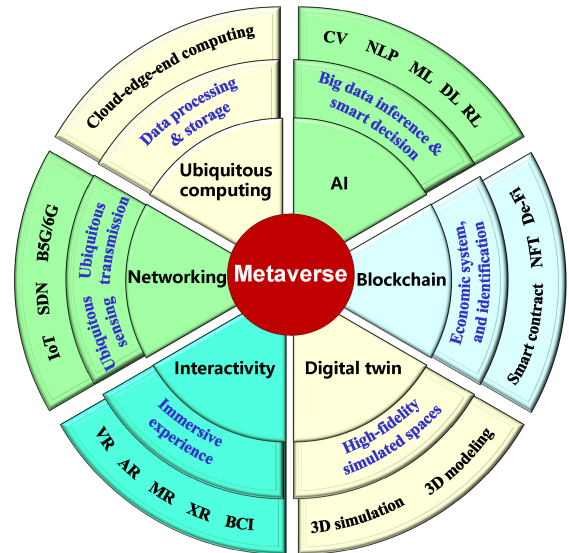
Metaverse

Ubiquitous computing
Data processing & storage
Cloud-edge-end computing

AI
Big data inference & smart decision
CV NLP ML DL RL

Blockchain
Economic system, and identification
Smart contract NFT De-Fi

Digital twin
High-fidelity simulated spaces
3D simulation 3D modeling

Interactivity
Immersive experience
VR AR MR XR BCI

Networking
Ubiquitous sensing
Ubiquitous transmission
IoT SDN B5G/6G